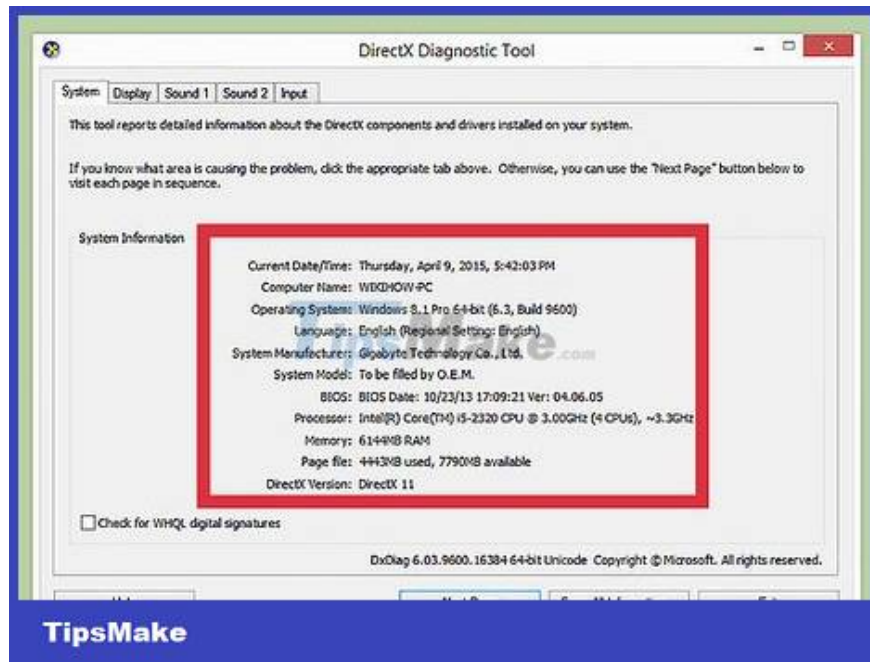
DirectX Diagnostic Tool

System | Display | Sound 1 | Sound 2 | Input

This tool reports detailed information about the DirectX components and drivers installed on your system.

If you know what area is causing the problem, click the appropriate tab above. Otherwise, you can use the "Next Page" button below to visit each page in sequence.

System Information

Current Date/Time: Thursday, April 9, 2015, 5:42:03 PM
Computer Name: WIKIHOW-PC
Operating System: Windows 8.1 Pro 64-bit (6.3, Build 9600)
Language: English (Regional Setting: English)
System Manufacturer: Gigabyte Technology Co., Ltd.
System Model: To be filled by O.E.M.
BIOS: BIOS Date: 10/23/13 17:09:21 Ver: 04.06.05
Processor: Intel(R) Core(TM) i5-2320 CPU @ 3.00GHz (4 CPUs), ~3.3GHz
Memory: 6144MB RAM
Page file: 4443MB used, 7790MB available
DirectX Version: DirectX 11

TipsMake.com

Check for WHQL digital signatures

DxDiag 6.03.9600.16384 64-bit Unicode Copyright © Microsoft. All rights reserved.

TipsMake